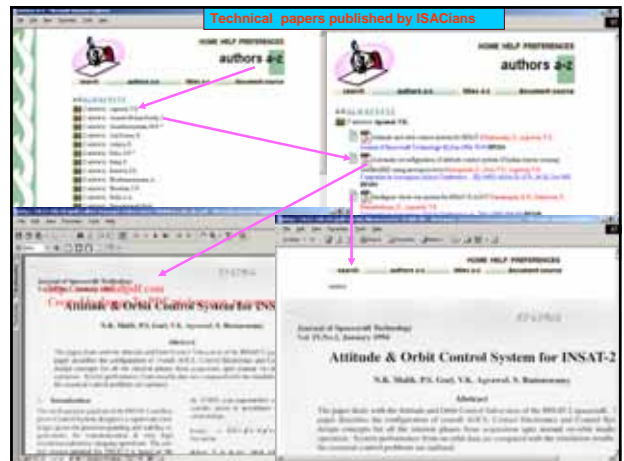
Technical papers published by ISACians

HOME HELP PREFERENCES

authors a-z

HOME HELP PREFERENCES

authors a-z

search authors a-z titles a-z document source

HOME HELP PREFERENCES

search authors a-z titles a-z document source

Journal of Spacecraft Technology

Attitude & Orbit Control System for INS

N.K. Malik, P.S. Goel, V.K. Agrawal, S. Ramaswamy

Abstract

1. Introduction

Journal of Spacecraft Technology
Vol IV, No 1, January 1994

Attitude & Orbit Control System for INSAT-2

N.K. Malik, P.S. Goel, V.K. Agrawal, S. Ramaswamy

Abstract

The paper deals with the Attitude and Orbit Control Sub-system of the INSAT-2 spacecraft. The paper describes the configuration of overall AOCS, Control Electronics and Control Sys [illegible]